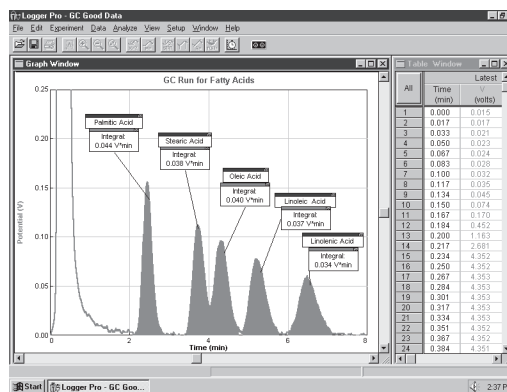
Logger Pro - GC Good Data

File Edit Experiment Data Analyze View Setup Window Help

Graph Window

GC Run for Fatty Acids

Palmitic Acid
Integral:
0.044 V*min

Stearic Acid
Integral:
0.038 V*min

Oleic Acid
Integral:
0.040 V*min

Linoleic Acid
Integral:
0.037 V*min

Linolenic Acid
Integral:
0.034 V*min

Potential (V)

0.25
0.20
0.15
0.10
0.05
0.00

0 2 4 6 8
Time (min)

Table Window

| All | Time (min) | Latest V (volts) |
|---|---|---|
| 1 | 0.000 | 0.015 |
| 2 | 0.017 | 0.017 |
| 3 | 0.033 | 0.021 |
| 4 | 0.050 | 0.023 |
| 5 | 0.067 | 0.024 |
| 6 | 0.083 | 0.028 |
| 7 | 0.100 | 0.032 |
| 8 | 0.117 | 0.035 |
| 9 | 0.134 | 0.045 |
| 10 | 0.150 | 0.074 |
| 11 | 0.167 | 0.170 |
| 12 | 0.184 | 0.452 |
| 13 | 0.200 | 1.183 |
| 14 | 0.217 | 2.681 |
| 15 | 0.234 | 4.352 |
| 16 | 0.250 | 4.352 |
| 17 | 0.267 | 4.353 |
| 18 | 0.284 | 4.353 |
| 19 | 0.301 | 4.353 |
| 20 | 0.317 | 4.353 |
| 21 | 0.334 | 4.353 |
| 22 | 0.351 | 4.352 |
| 23 | 0.367 | 4.352 |
| 24 | 0.384 | 4.351 |

Start Logger Pro - GC Goo...

2:37 P